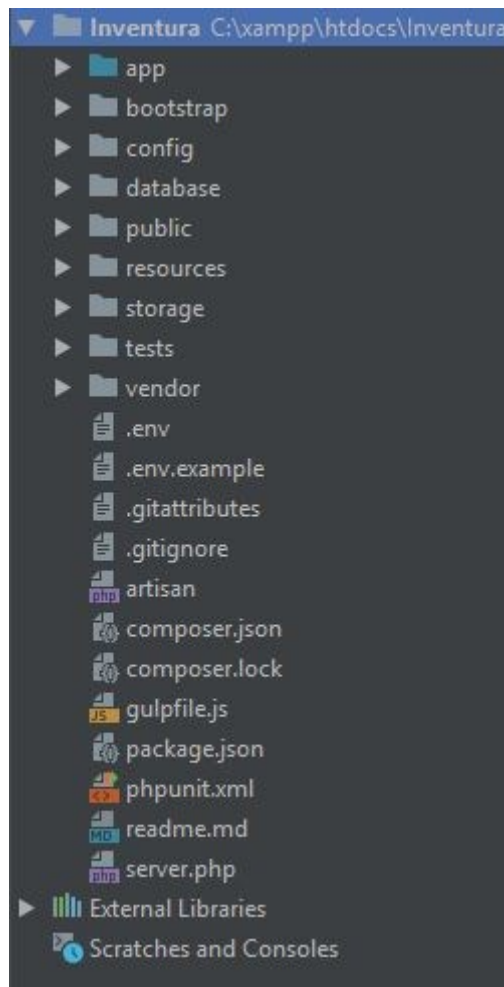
Inventura C:\xampp\htdocs\Inventura
app
bootstrap
config
database
public
resources
storage
tests
vendor
.env
.env.example
.gitattributes
.gitignore
php artisan
composer.json
composer.lock
JS gulpfile.js
package.json
phpunit.xml
MD readme.md
php server.php
External Libraries
Scratches and Consoles